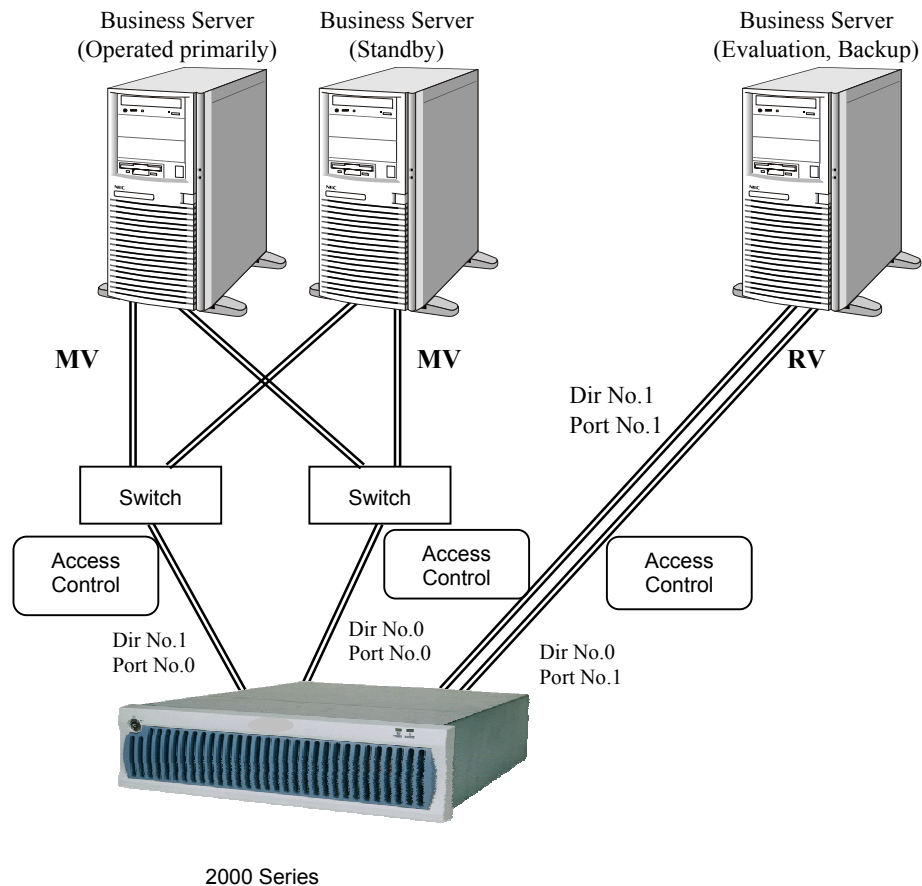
Business Server
(Operated primarily)

Business Server
(Standby)

Business Server
(Evaluation, Backup)

MV

MV

RV

Dir No.1
Port No.1

Switch

Switch

Access Control

Access Control

Access Control

Dir No.1
Port No.0

Dir No.0
Port No.0

Dir No.0
Port No.1

2000 Series